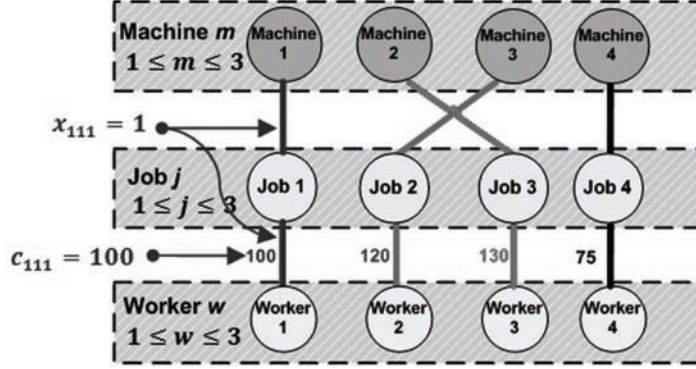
Machine $m$
$1 \leq m \leq 3$

Machine 1

Machine 2

Machine 3

Machine 4

$x_{111} = 1$

Job $j$
$1 \leq j \leq 3$

Job 1

Job 2

Job 3

Job 4

$c_{111} = 100$

100

120

130

75

Worker $w$
$1 \leq w \leq 3$

Worker 1

Worker 2

Worker 3

Worker 4